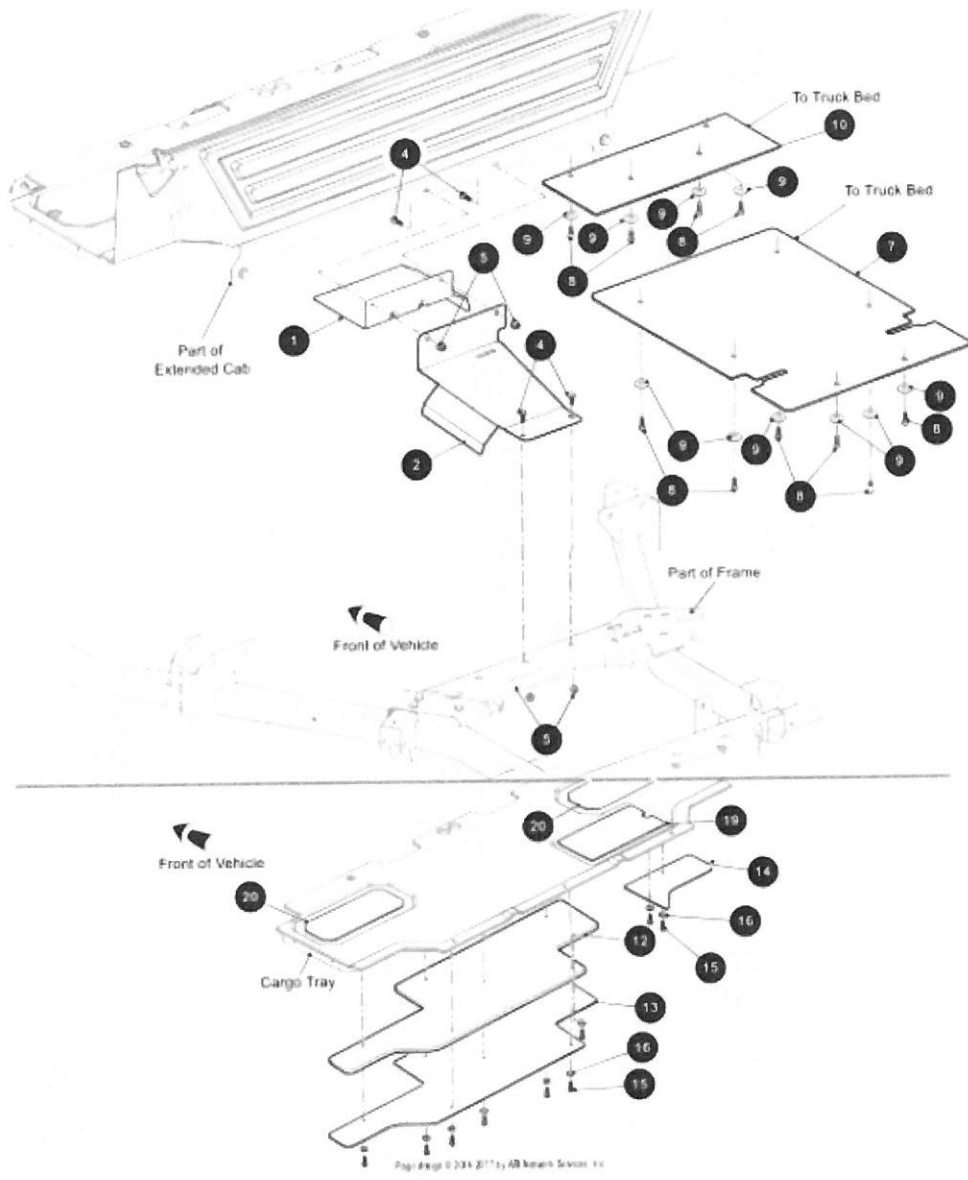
To Truck Bed
10
4
9
To Truck Bed
9
9
9
8
8
7
5
1
Part of Extended Cab
4
9
8
9
9
9
2
8
8
Part of Frame
Front of Vehicle
5
20
19
Front of Vehicle
14
20
16
12
15
Cargo Tray
13
16
15
Page design © 2004-2017 by AB Network Services, Inc.